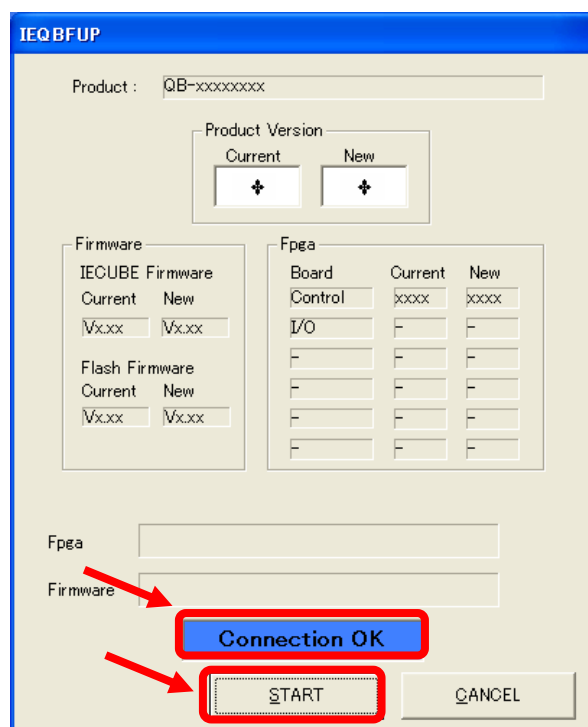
IEQBFUP

Product : QB-xxxxxxxx

Product Version
Current New
* *

Firmware
IECUBE Firmware
Current New
Vx.xx Vx.xx

Flash Firmware
Current New
Vx.xx Vx.xx

Fpga

| Board | Current | New |
|---|---|---|
| Control | xxxx | xxxx |
| I/O | - | - |
| - | - | - |
| - | - | - |
| - | - | - |
| - | - | - |

Fpga

Firmware

Connection OK

START

CANCEL